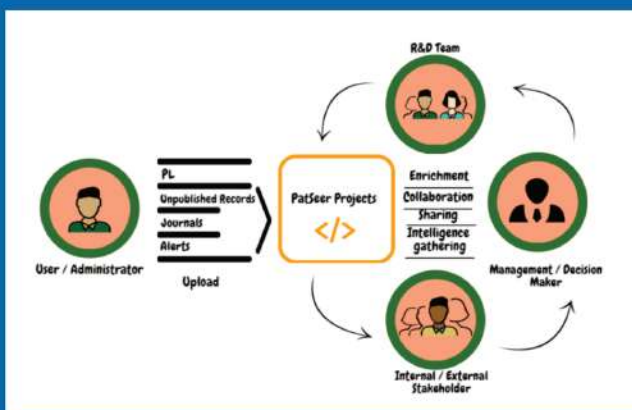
R&D Team

PL
Unpublished Records
Journals
Alerts

Upload

User / Administrator

PatSeer Projects
</>

Enrichment
Collaboration
Sharing
Intelligence gathering

Management / Decision Maker

Internal / External Stakeholder